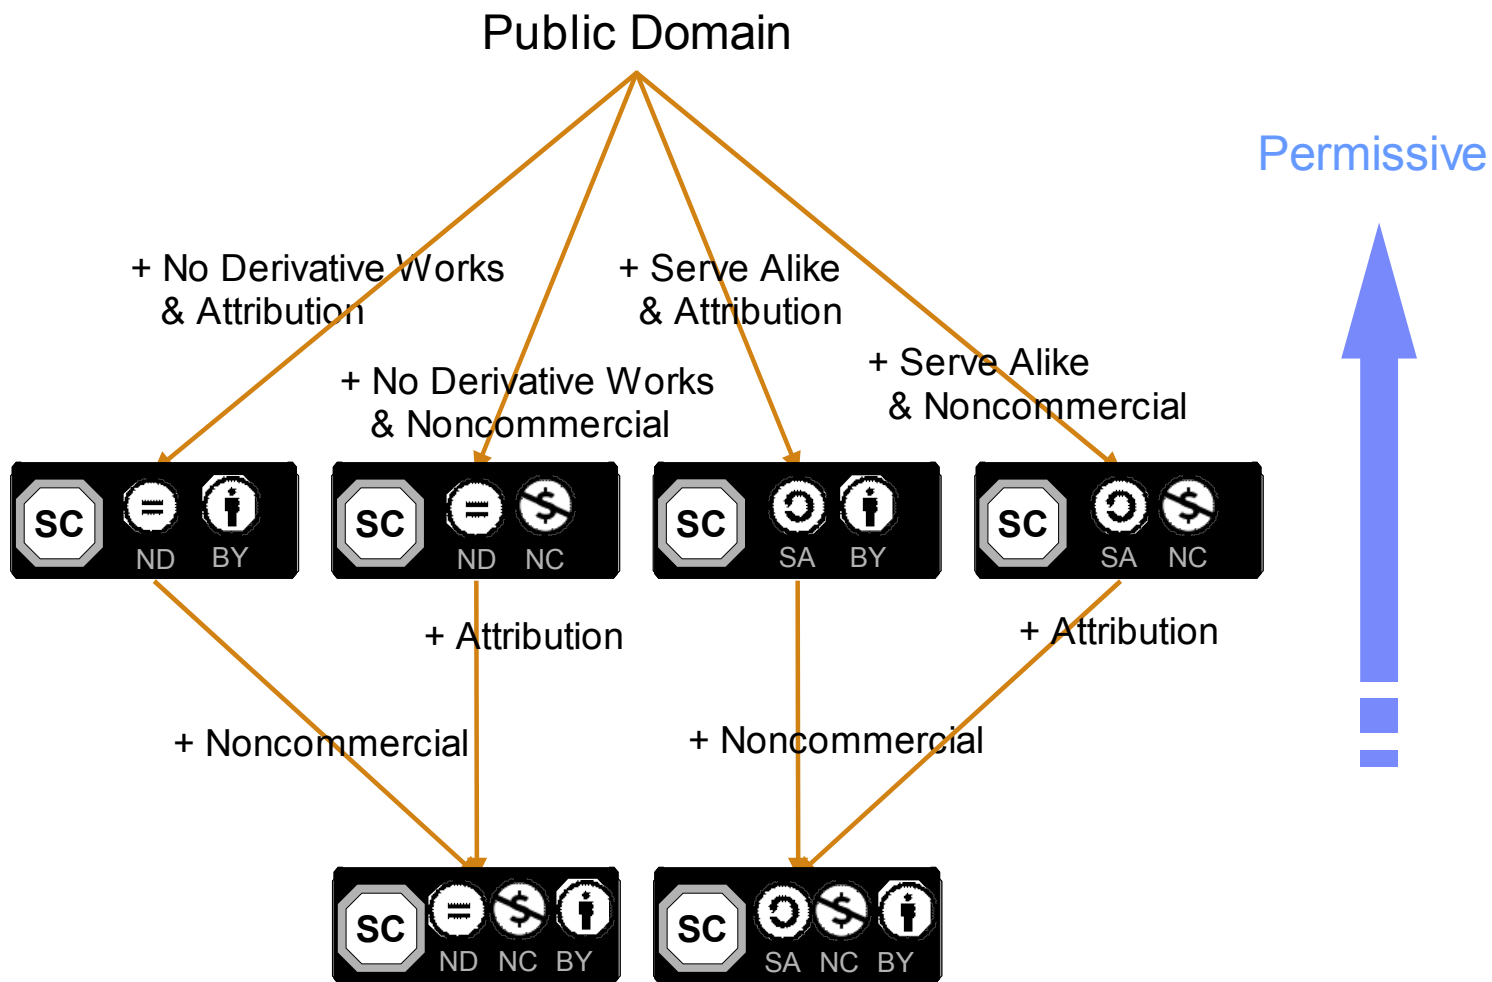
Public Domain

Permissive

+ No Derivative Works
& Attribution

+ Serve Alike
& Attribution

+ No Derivative Works
& Noncommercial

+ Serve Alike
& Noncommercial

SC ND BY

SC ND NC

SC SA BY

SC SA NC

+ Attribution

+ Attribution

+ Noncommercial

+ Noncommercial

SC ND NC BY

SC SA NC BY